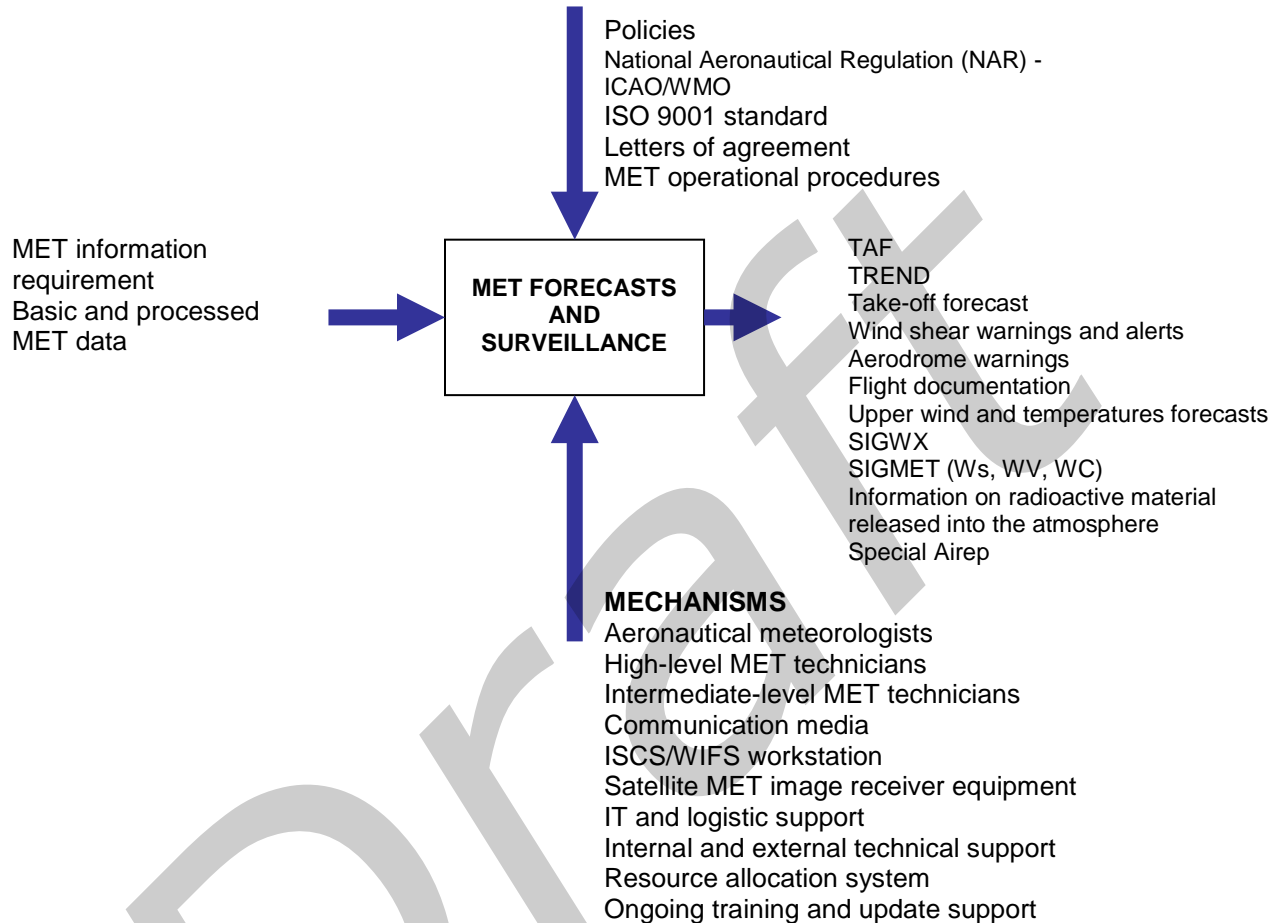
Policies
National Aeronautical Regulation (NAR) - ICAO/WMO
ISO 9001 standard
Letters of agreement
MET operational procedures

MET information requirement
Basic and processed MET data

MET FORECASTS AND SURVEILLANCE

TAF
TREND
Take-off forecast
Wind shear warnings and alerts
Aerodrome warnings
Flight documentation
Upper wind and temperatures forecasts
SIGWX
SIGMET (Ws, WV, WC)
Information on radioactive material released into the atmosphere
Special Airep

MECHANISMS
Aeronautical meteorologists
High-level MET technicians
Intermediate-level MET technicians
Communication media
ISCS/WIFS workstation
Satellite MET image receiver equipment
IT and logistic support
Internal and external technical support
Resource allocation system
Ongoing training and update support

Draft